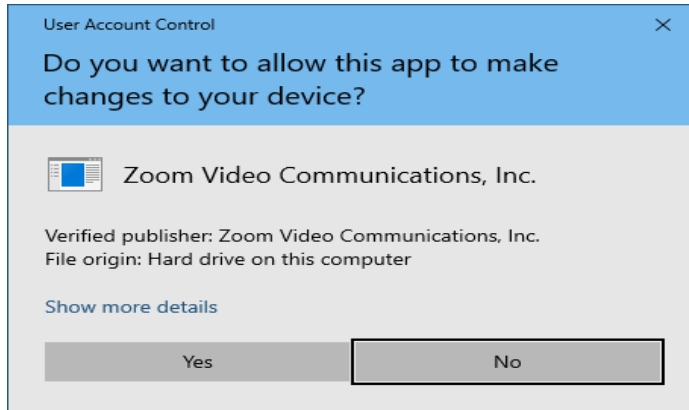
User Account Control
×
Do you want to allow this app to make changes to your device?

Zoom Video Communications, Inc.

Verified publisher: Zoom Video Communications, Inc.
File origin: Hard drive on this computer

Show more details

Yes
No